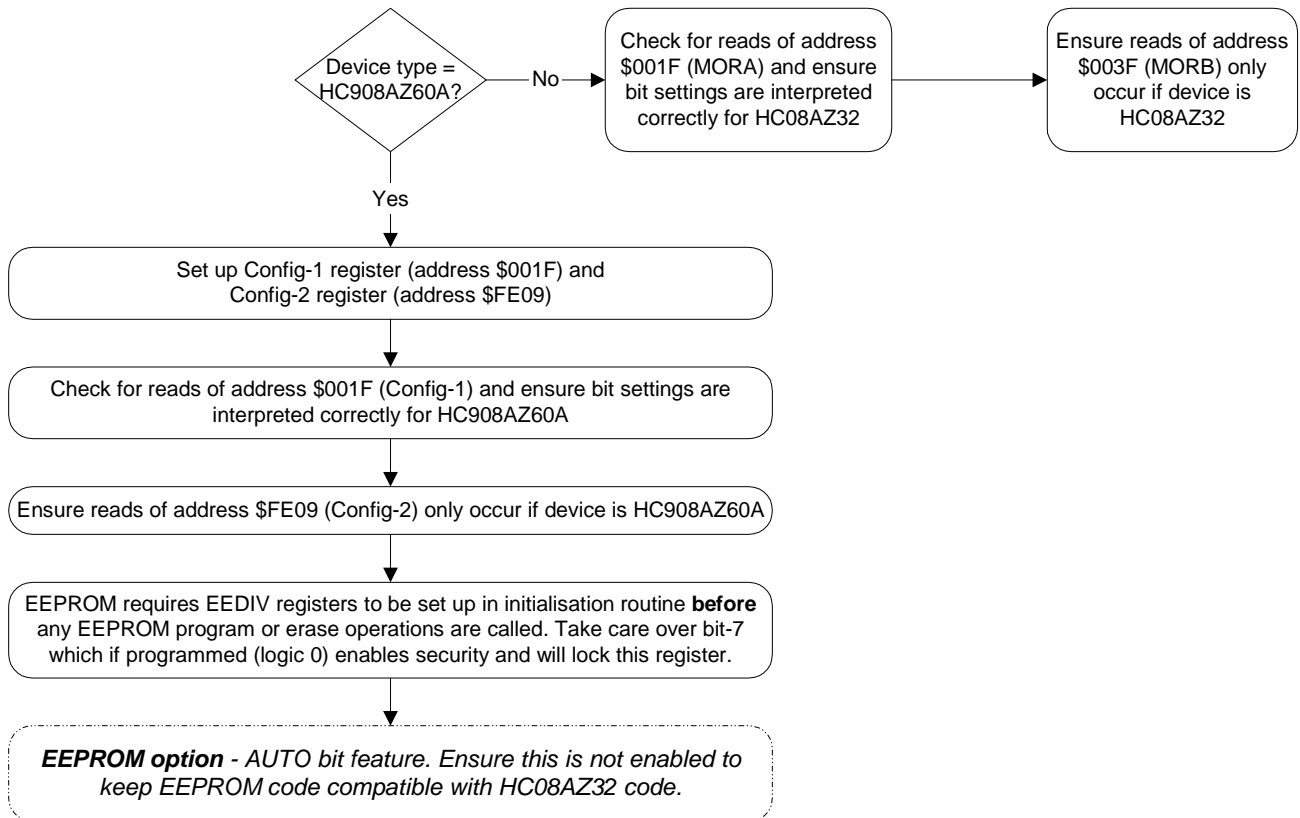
Device type = HC908AZ60A?

No

Check for reads of address \$001F (MORA) and ensure bit settings are interpreted correctly for HC08AZ32

Ensure reads of address \$003F (MORB) only occur if device is HC08AZ32

Yes

Set up Config-1 register (address \$001F) and Config-2 register (address \$FE09)

Check for reads of address \$001F (Config-1) and ensure bit settings are interpreted correctly for HC908AZ60A

Ensure reads of address \$FE09 (Config-2) only occur if device is HC908AZ60A

EEPROM requires EEDIV registers to be set up in initialisation routine **before** any EEPROM program or erase operations are called. Take care over bit-7 which if programmed (logic 0) enables security and will lock this register.

***EEPROM option*** *- AUTO bit feature. Ensure this is not enabled to keep EEPROM code compatible with HC08AZ32 code.*